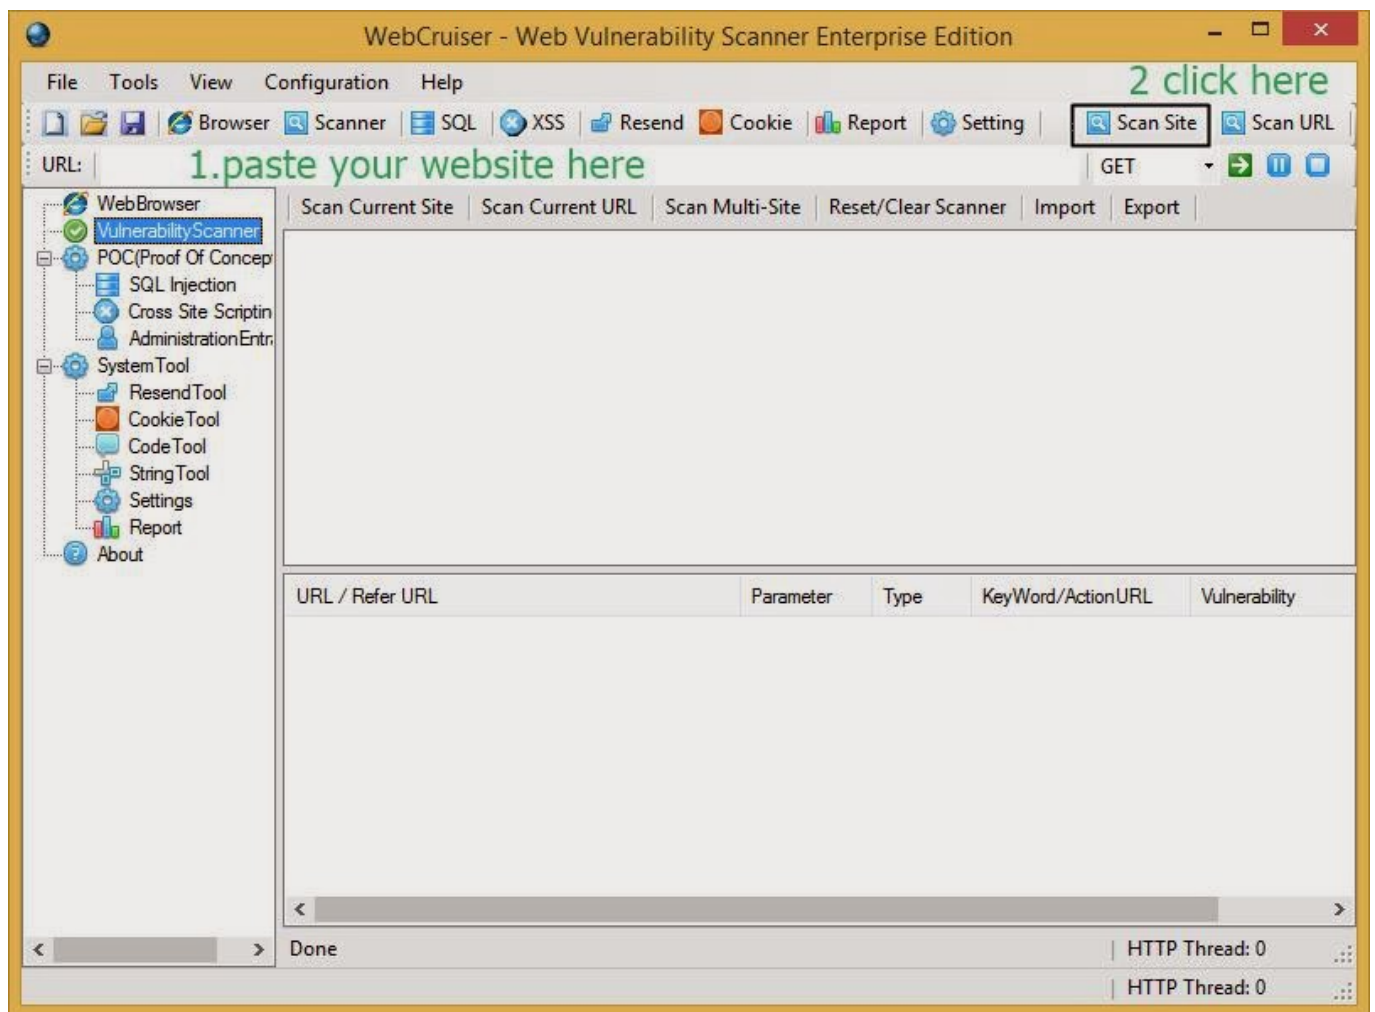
WebCruiser - Web Vulnerability Scanner Enterprise Edition

File Tools View Configuration Help

2 click here

Browser Scanner SQL XSS Resend Cookie Report Setting Scan Site Scan URL

URL: 1.paste your website here GET

WebBrowser
VulnerabilityScanner
POC(Proof Of Concep
SQL Injection
Cross Site Scriptin
AdministrationEntr
SystemTool
ResendTool
CookieTool
CodeTool
StringTool
Settings
Report
About

Scan Current Site | Scan Current URL | Scan Multi-Site | Reset/Clear Scanner | Import | Export

| URL / Refer URL | Parameter | Type | KeyWord/ActionURL | Vulnerability |
|---|---|---|---|---|

Done | HTTP Thread: 0

HTTP Thread: 0